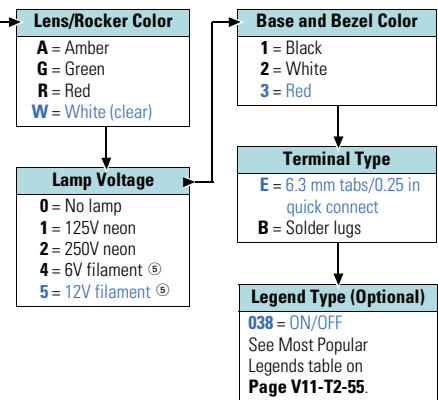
Lens/Rocker Color

A = Amber
G = Green
R = Red
W = White (clear)

Lamp Voltage

0 = No lamp
1 = 125V neon
2 = 250V neon
4 = 6V filament ⑤
5 = 12V filament ⑤

Base and Bezel Color

1 = Black
2 = White
3 = Red

Terminal Type

E = 6.3 mm tabs/0.25 in quick connect
B = Solder lugs

Legend Type (Optional)

038 = ON/OFF
See Most Popular Legends table on Page V11-T2-55.